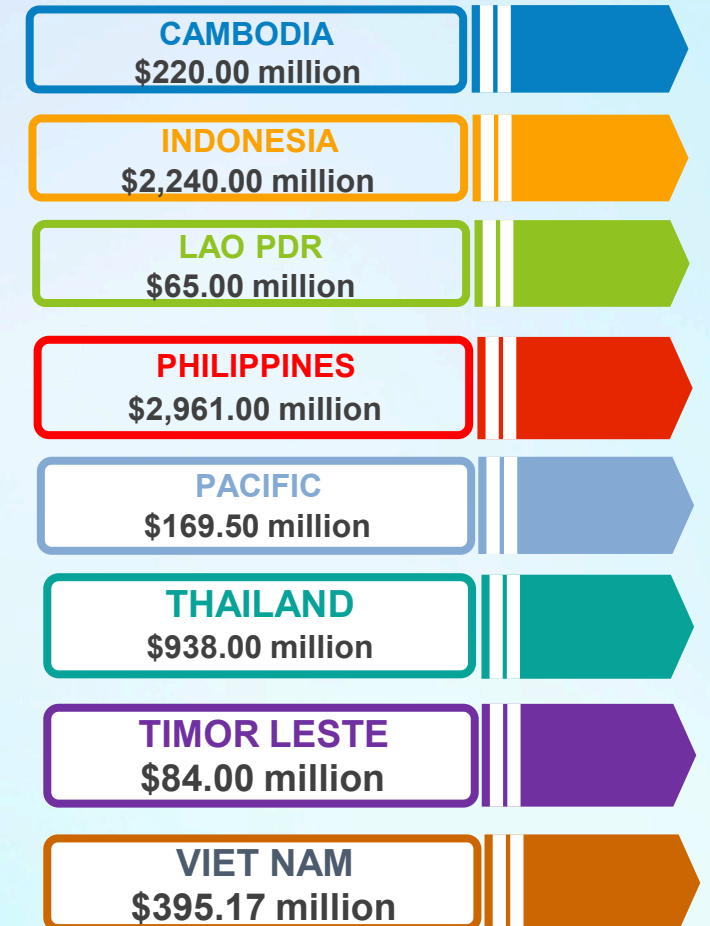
CAMBODIA
$220.00 million

INDONESIA
$2,240.00 million

LAO PDR
$65.00 million

PHILIPPINES
$2,961.00 million

PACIFIC
$169.50 million

THAILAND
$938.00 million

TIMOR LESTE
$84.00 million

VIET NAM
$395.17 million